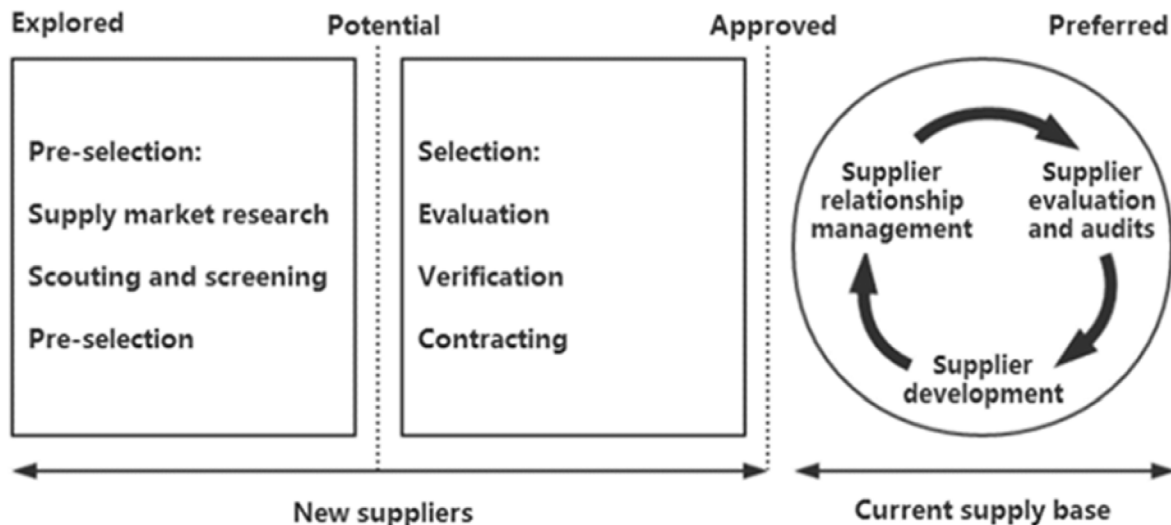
Explored

Potential

Approved

Preferred

Pre-selection:

Supply market research

Scouting and screening

Pre-selection

Selection:

Evaluation

Verification

Contracting

Supplier relationship management

Supplier evaluation and audits

Supplier development

New suppliers

Current supply base